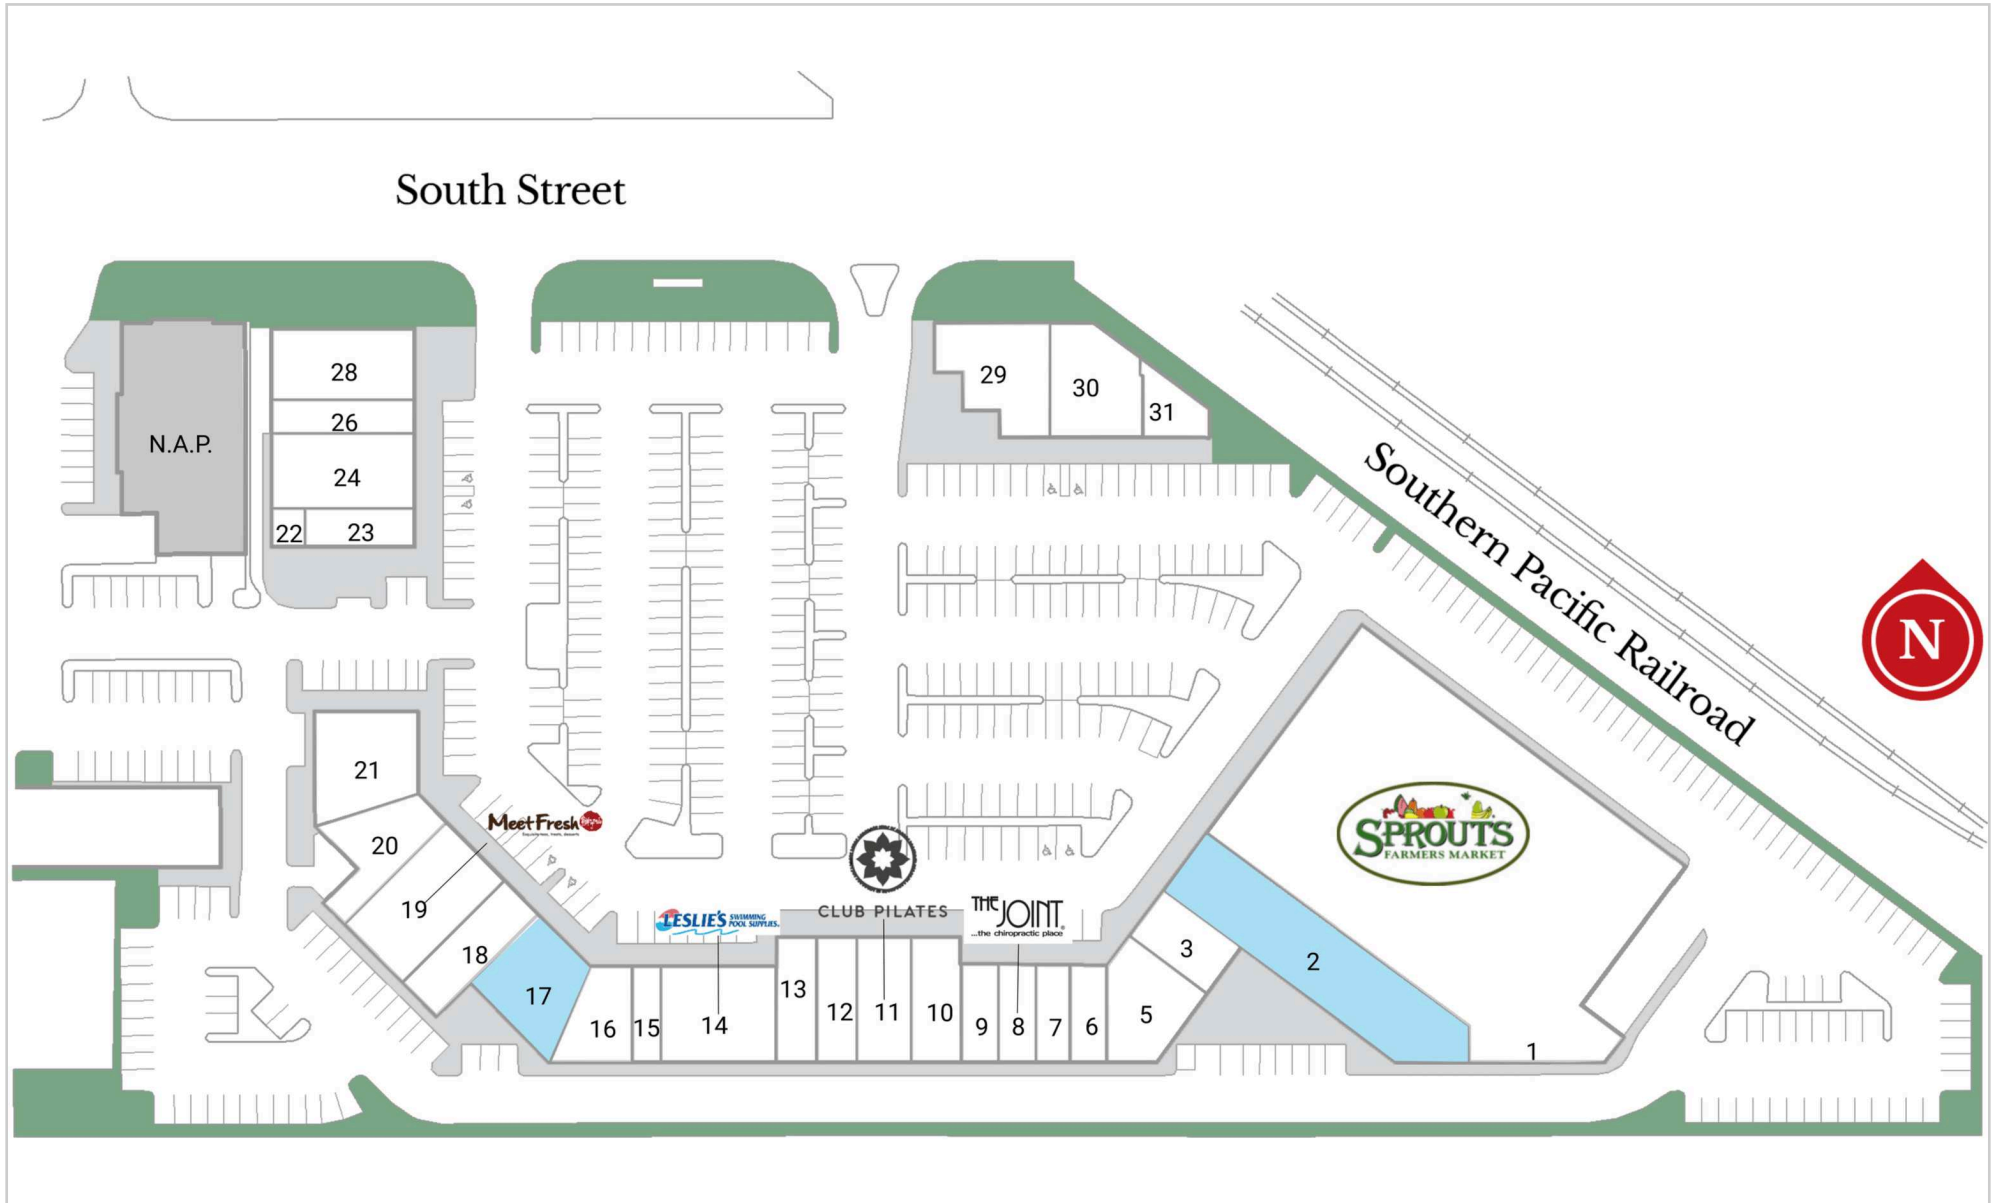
South Street

Southern Pacific Railroad

N

N.A.P.

28
26
24
22
23

29
30
31

21
20
19
18
17
16
15
14
13
12
11
10
9
8
7
6
5
3
2
1

Meet Fresh

LESLIE'S SWIMMING POOL SUPPLIES

CLUB PILATES

THE JOINT ...the chiropractic place

SPROUTS FARMERS MARKET